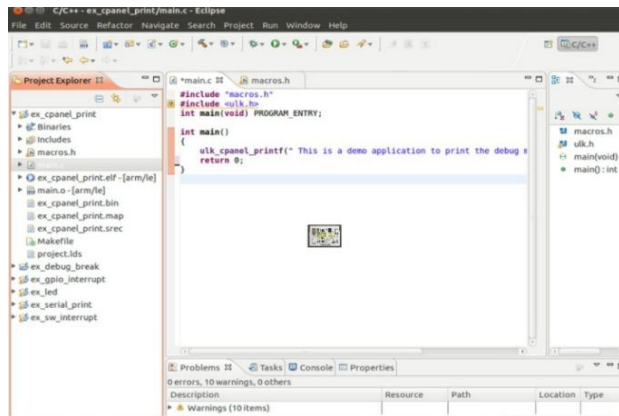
C/C++ - ex_cpanel_print/main.c - Eclipse
File Edit Source Refactor Navigate Search Project Run Window Help

C/C++

Project Explorer
ex_cpanel_print
Binaries
Includes
macros.h
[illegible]
ex_cpanel_print.elf - [arm/le]
main.o - [arm/le]
ex_cpanel_print.bin
ex_cpanel_print.map
ex_cpanel_print.srec
Makefile
project.lds
ex_debug_break
ex_gpio_interrupt
ex_led
ex_serial_print
ex_sw_interrupt

*main.c
macros.h

#include "macros.h"
#include <ulk.h>
int main(void) PROGRAM_ENTRY;

int main()
{
    ulk_cpanel_printf(" This is a demo application to print the debug m
    return 0;
}

macros.h
ulk.h
main(void)
main() : int

Problems
Tasks
Console
Properties
0 errors, 10 warnings, 0 others
| Description | Resource | Path | Location | Type |
|---|---|---|---|---|
| Warnings (10 items) | | | | |